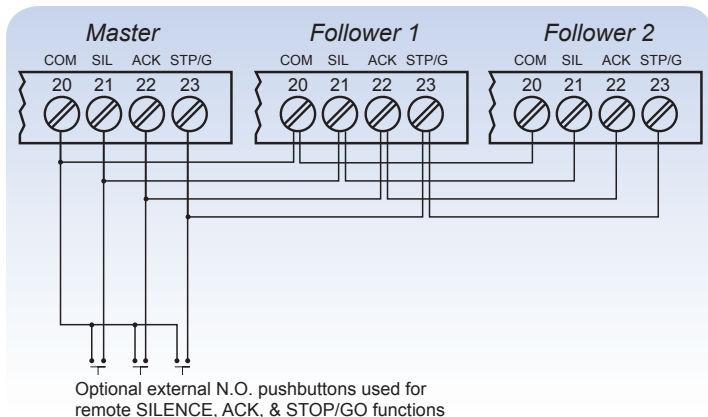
Master
COM SIL ACK STP/G
20 21 22 23

Follower 1
COM SIL ACK STP/G
20 21 22 23

Follower 2
COM SIL ACK STP/G
20 21 22 23

Optional external N.O. pushbuttons used for remote SILENCE, ACK, & STOP/GO functions